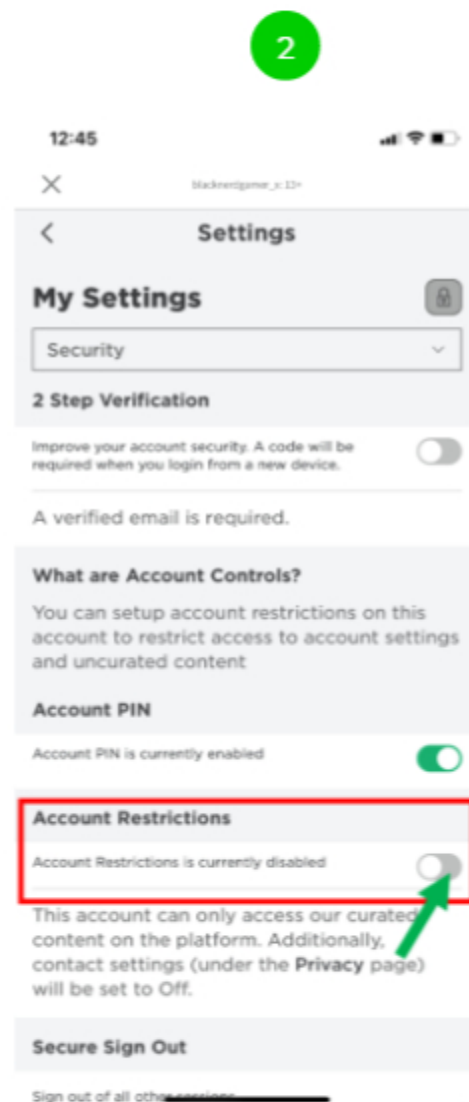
2

12:45

blacknerdgamer_x 13+

Settings

My Settings

Security

2 Step Verification

Improve your account security. A code will be required when you login from a new device.

A verified email is required.

What are Account Controls?

You can setup account restrictions on this account to restrict access to account settings and uncurated content

Account PIN

Account PIN is currently enabled

Account Restrictions

Account Restrictions is currently disabled

This account can only access our curated content on the platform. Additionally, contact settings (under the Privacy page) will be set to Off.

Secure Sign Out

Sign out of all other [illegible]